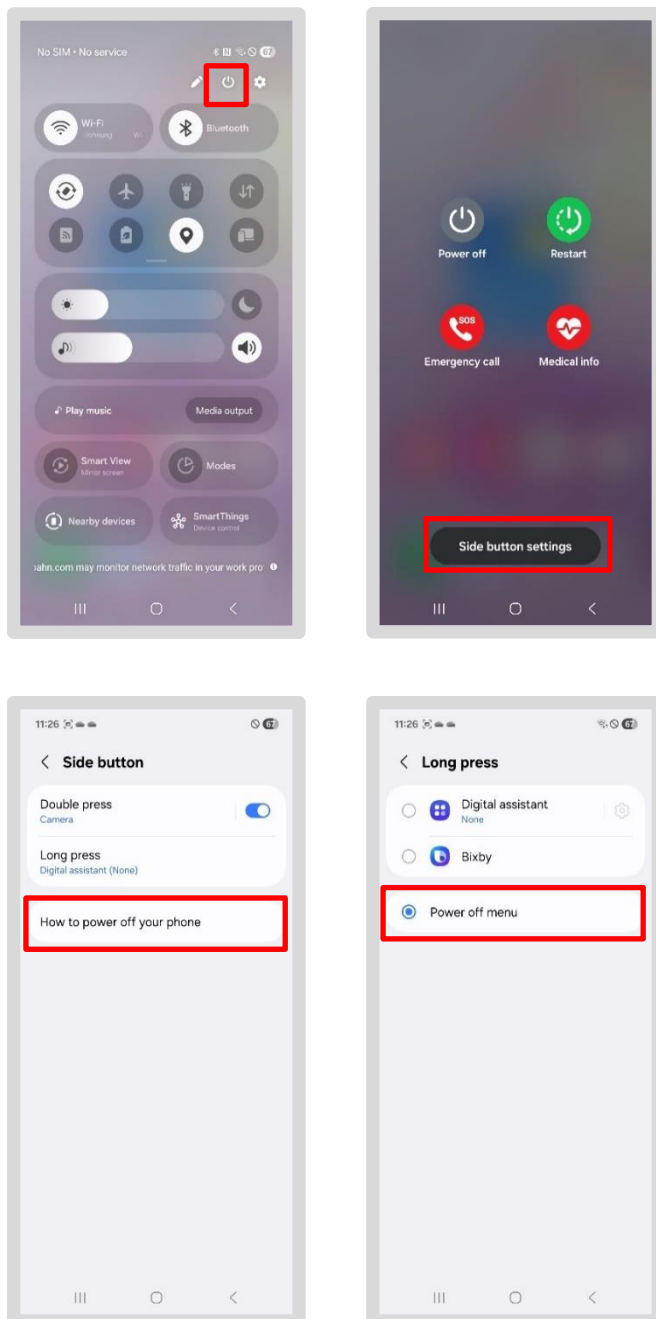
No SIM • No service

Wi-Fi
Samsung

Bluetooth

Play music

Media output

Smart View
Mirror screen

Modes

Nearby devices

SmartThings
Device control

sahn.com may monitor network traffic in your work pro

Power off

Restart

SOS

Emergency call

Medical info

Side button settings

11:26

Side button

Double press
Camera

Long press
Digital assistant (None)

How to power off your phone

11:26

Long press

Digital assistant
None

Bixby

Power off menu